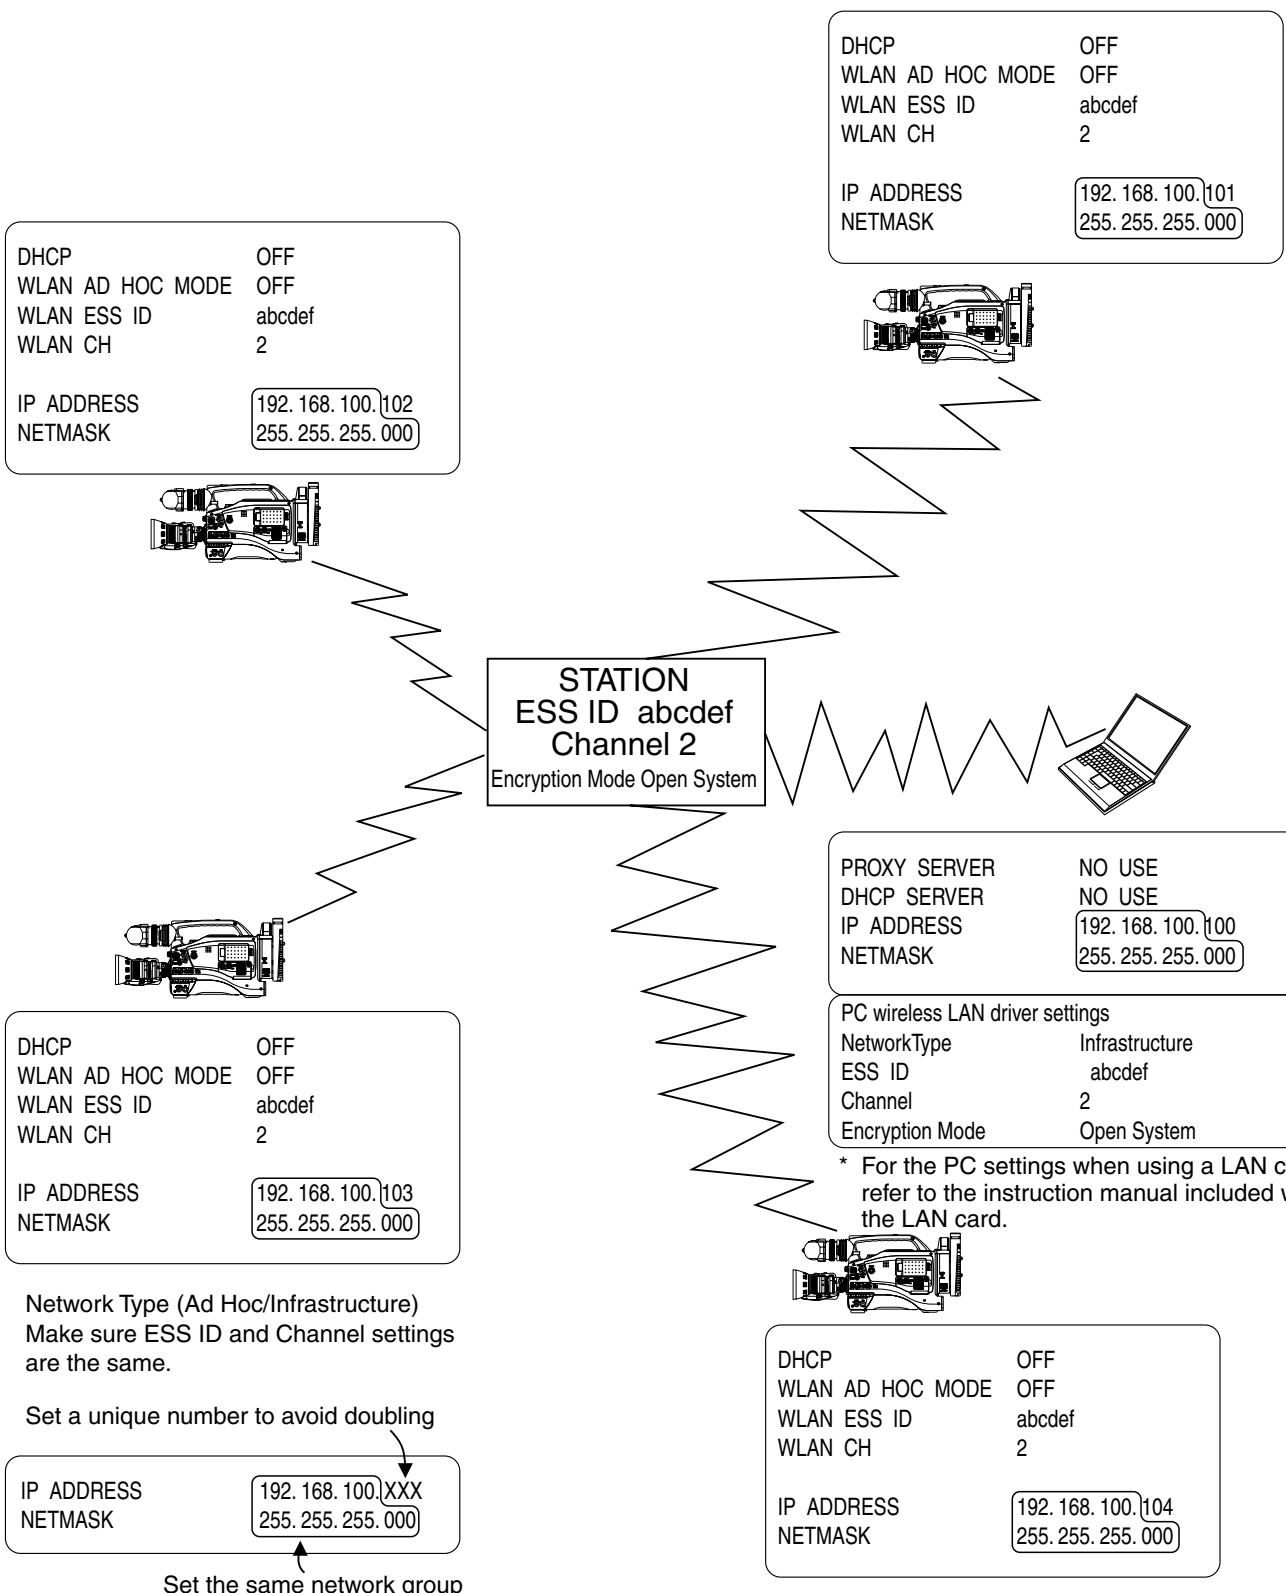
DHCP OFF
WLAN AD HOC MODE OFF
WLAN ESS ID abcdef
WLAN CH 2

IP ADDRESS 192. 168. 100. 101
NETMASK 255. 255. 255. 000

DHCP OFF
WLAN AD HOC MODE OFF
WLAN ESS ID abcdef
WLAN CH 2

IP ADDRESS 192. 168. 100. 102
NETMASK 255. 255. 255. 000

STATION
ESS ID abcdef
Channel 2
Encryption Mode Open System

PROXY SERVER NO USE
DHCP SERVER NO USE
IP ADDRESS 192. 168. 100. 100
NETMASK 255. 255. 255. 000

| PC wireless LAN driver settings | |
|---|---|
| NetworkType | Infrastructure |
| ESS ID | abcdef |
| Channel | 2 |
| Encryption Mode | Open System |

* For the PC settings when using a LAN c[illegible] refer to the instruction manual included w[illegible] the LAN card.

DHCP OFF
WLAN AD HOC MODE OFF
WLAN ESS ID abcdef
WLAN CH 2

IP ADDRESS 192. 168. 100. 103
NETMASK 255. 255. 255. 000

Network Type (Ad Hoc/Infrastructure)
Make sure ESS ID and Channel settings are the same.

Set a unique number to avoid doubling

IP ADDRESS 192. 168. 100. XXX
NETMASK 255. 255. 255. 000

Set the same network group

DHCP OFF
WLAN AD HOC MODE OFF
WLAN ESS ID abcdef
WLAN CH 2

IP ADDRESS 192. 168. 100. 104
NETMASK 255. 255. 255. 000